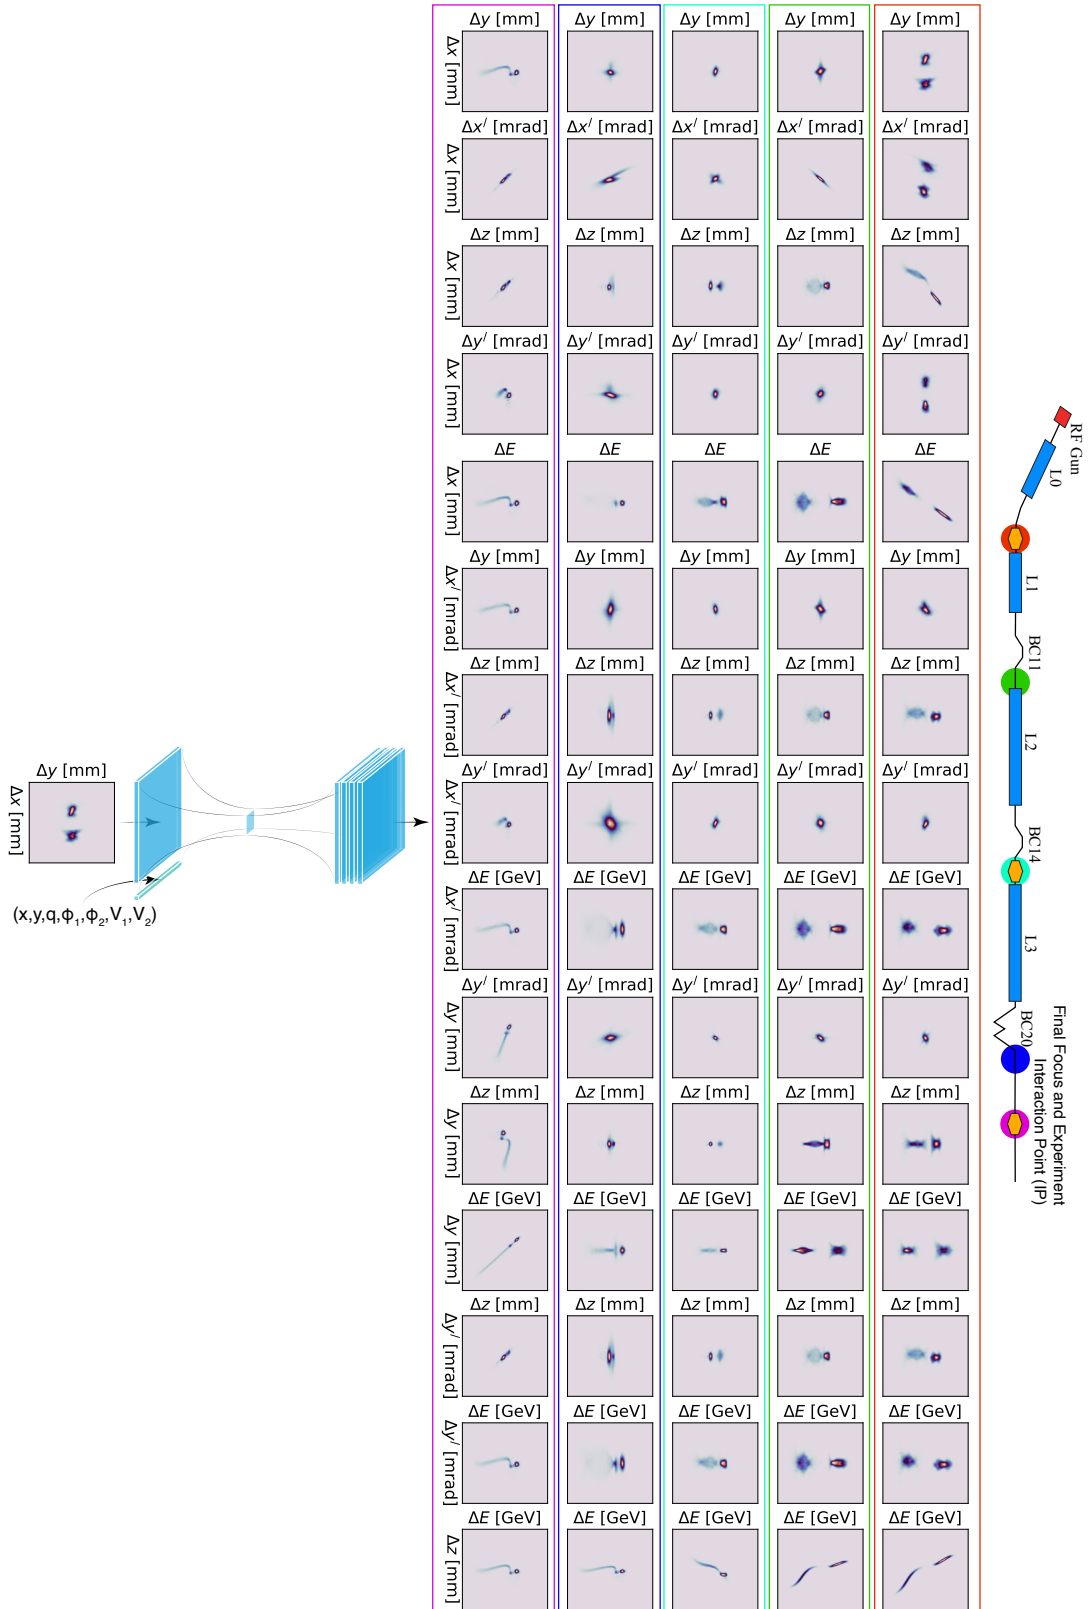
Δy [mm]
Δx [mm]

(x,y,q,ϕ$_1$,ϕ$_2$,V$_1$,V$_2$)

Δy [mm] Δy [mm] Δy [mm] Δy [mm] Δy [mm]
Δx [mm]
Δx$'$ [mrad] Δx$'$ [mrad] Δx$'$ [mrad] Δx$'$ [mrad] Δx$'$ [mrad]
Δx [mm]
Δz [mm] Δz [mm] Δz [mm] Δz [mm] Δz [mm]
Δx [mm]
Δy$'$ [mrad] Δy$'$ [mrad] Δy$'$ [mrad] Δy$'$ [mrad] Δy$'$ [mrad]
Δx [mm]
ΔE ΔE ΔE ΔE ΔE
Δx [mm]
Δy [mm] Δy [mm] Δy [mm] Δy [mm] Δy [mm]
Δx$'$ [mrad]
Δz [mm] Δz [mm] Δz [mm] Δz [mm] Δz [mm]
Δx$'$ [mrad]
Δy$'$ [mrad] Δy$'$ [mrad] Δy$'$ [mrad] Δy$'$ [mrad] Δy$'$ [mrad]
Δx$'$ [mrad]
ΔE [GeV] ΔE [GeV] ΔE [GeV] ΔE [GeV] ΔE [GeV]
Δx$'$ [mrad]
Δy$'$ [mrad] Δy$'$ [mrad] Δy$'$ [mrad] Δy$'$ [mrad] Δy$'$ [mrad]
Δy [mm]
Δz [mm] Δz [mm] Δz [mm] Δz [mm] Δz [mm]
Δy [mm]
ΔE [GeV] ΔE [GeV] ΔE [GeV] ΔE [GeV] ΔE [GeV]
Δy [mm]
Δz [mm] Δz [mm] Δz [mm] Δz [mm] Δz [mm]
Δy$'$ [mrad]
ΔE [GeV] ΔE [GeV] ΔE [GeV] ΔE [GeV] ΔE [GeV]
Δy$'$ [mrad]
ΔE [GeV] ΔE [GeV] ΔE [GeV] ΔE [GeV] ΔE [GeV]
Δz [mm]

RF Gun
L0
L1
BC11
L2
BC14
L3
BC20
Final Focus and Experiment
Interaction Point (IP)